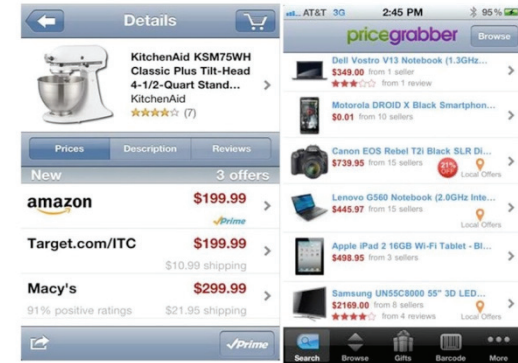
Details

KitchenAid KSM75WH Classic Plus Tilt-Head 4-1/2-Quart Stand...
KitchenAid
(7)

Prices | Description | Reviews

New | 3 offers

| | |
|---|---|
| amazon | $199.99 ✓Prime |
| Target.com/ITC | $199.99 $10.99 shipping |
| Macy's 91% positive ratings | $299.99 $21.95 shipping |

✓Prime

AT&T 3G 2:45 PM 95%

pricegrabber Browse

Dell Vostro V13 Notebook (1.3GHz...
$349.00 from 1 seller
from 1 review

Motorola DROID X Black Smartphon...
$0.01 from 10 sellers

Canon EOS Rebel T2i Black SLR Di...
$739.95 from 15 sellers
21% Off
Local Offers

Lenovo G560 Notebook (2.0GHz Inte...
$445.97 from 15 sellers
Local Offers

Apple iPad 2 16GB Wi-Fi Tablet - Bl...
$498.95 from 3 sellers

Samsung UN55C8000 55" 3D LED...
$2169.00 from 8 sellers
from 4 reviews
Local Offers

Search Browse Gifts Barcode More